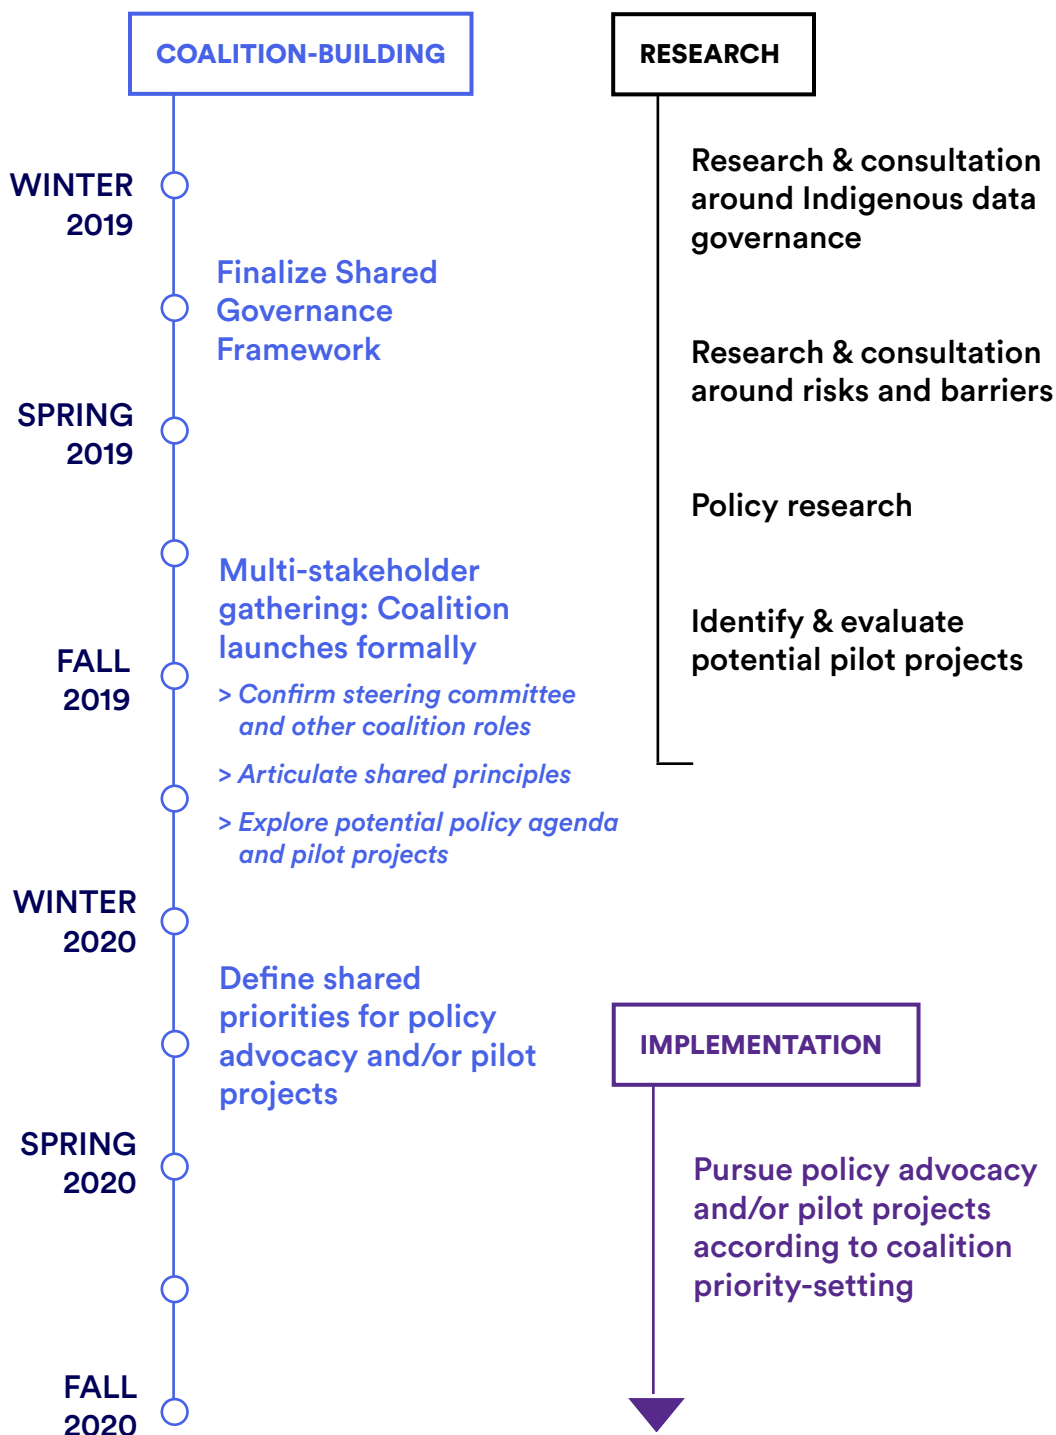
COALITION-BUILDING

RESEARCH

WINTER 2019

Research & consultation around Indigenous data governance

Finalize Shared Governance Framework

Research & consultation around risks and barriers

SPRING 2019

Policy research

Multi-stakeholder gathering: Coalition launches formally

Identify & evaluate potential pilot projects

FALL 2019

> Confirm steering committee and other coalition roles

> Articulate shared principles

> Explore potential policy agenda and pilot projects

WINTER 2020

Define shared priorities for policy advocacy and/or pilot projects

IMPLEMENTATION

SPRING 2020

Pursue policy advocacy and/or pilot projects according to coalition priority-setting

FALL 2020